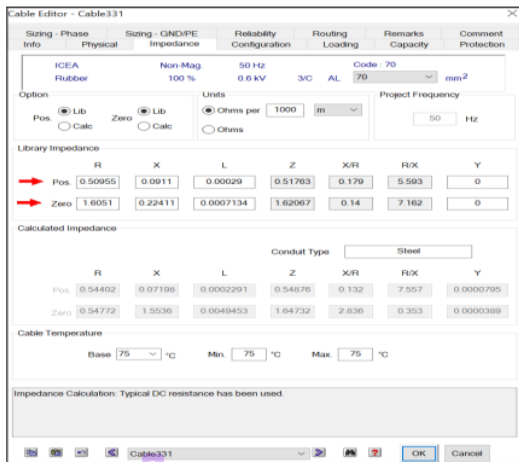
Cable Editor - Cable331

Sizing - Phase | Sizing - GND/PE | Reliability | Routing | Remarks | Comment
Info | Physical | Impedance | Configuration | Loading | Capacity | Protection

ICEA | Non-Mag. | 50 Hz | Code : 70
Rubber | 100 % | 0.6 kV | 3/C | AL | 70 | mm$^2$

Option
Pos. Lib Calc
Zero Lib Calc

Units
Ohms per 1000 m
Ohms

Project Frequency
50 Hz

Library Impedance

| | R | X | L | Z | X/R | R/X | Y |
|---|---|---|---|---|---|---|---|
| Pos. | 0.50955 | 0.0911 | 0.00029 | 0.51763 | 0.179 | 5.593 | 0 |
| Zero | 1.6051 | 0.22411 | 0.0007134 | 1.62067 | 0.14 | 7.162 | 0 |

Calculated Impedance

Conduit Type | Steel

| | R | X | L | Z | X/R | R/X | Y |
|---|---|---|---|---|---|---|---|
| Pos. | 0.54402 | 0.07198 | 0.0002291 | 0.54876 | 0.132 | 7.557 | 0.0000795 |
| Zero | 0.54772 | 1.5536 | 0.0049453 | 1.64732 | 2.836 | 0.353 | 0.0000389 |

Cable Temperature
Base 75 °C | Min. 75 °C | Max. 75 °C

Impedance Calculation: Typical DC resistance has been used.

Cable331 | OK | Cancel